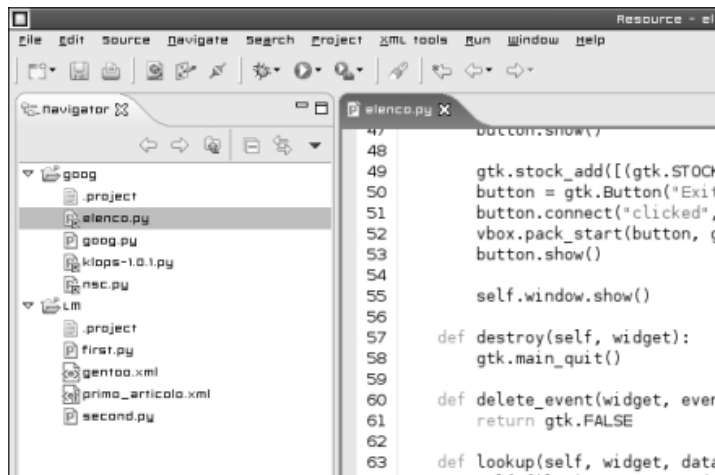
Resource - el

File Edit Source Navigate Search Project XML tools Run Window Help

Navigator

goog
.project
elenco.py
goog.py
klops-1.0.1.py
nsc.py
LM
.project
first.py
gentoo.xml
primo_articolo.xml
second.py

elenco.py

47 button.show()
48
49 gtk.stock_add([(gtk.STOCK
50 button = gtk.Button("Exit
51 button.connect("clicked",
52 vbox.pack_start(button, g
53 button.show()
54
55 self.window.show()
56
57 def destroy(self, widget):
58 gtk.main_quit()
59
60 def delete_event(widget, ever
61 return gtk.FALSE
62
63 def lookup(self, widget, data